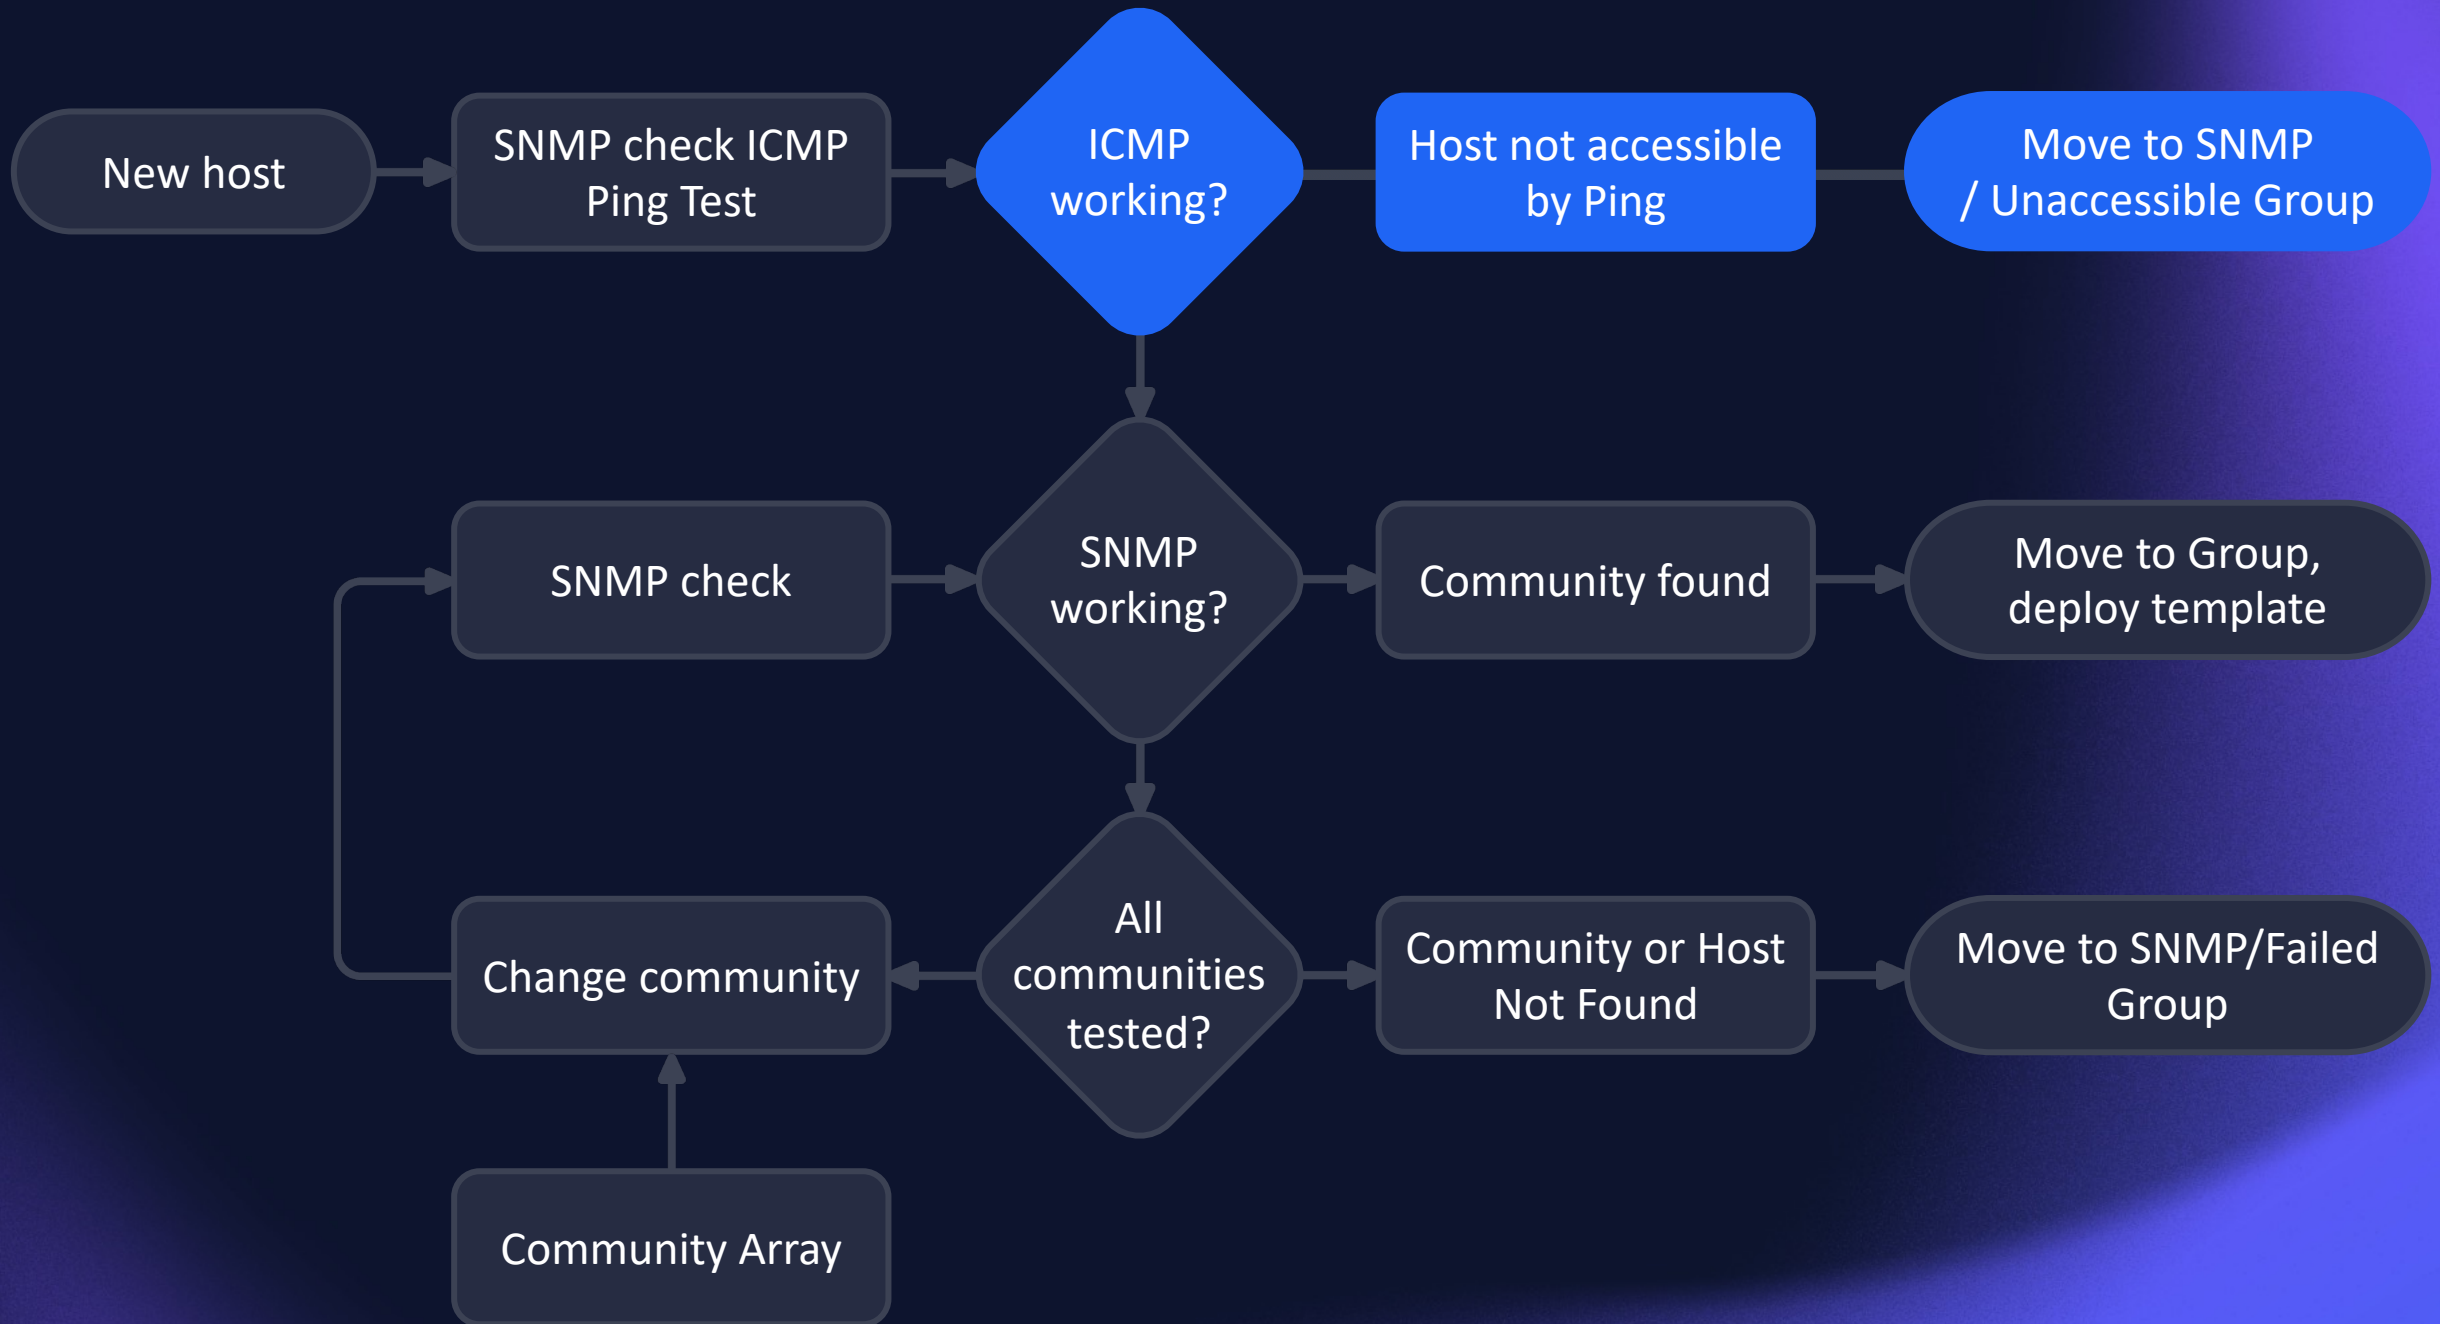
New host

SNMP check ICMP Ping Test

ICMP working?

Host not accessible by Ping

Move to SNMP / Unaccessible Group

SNMP check

SNMP working?

Community found

Move to Group, deploy template

Change community

All communities tested?

Community or Host Not Found

Move to SNMP/Failed Group

Community Array